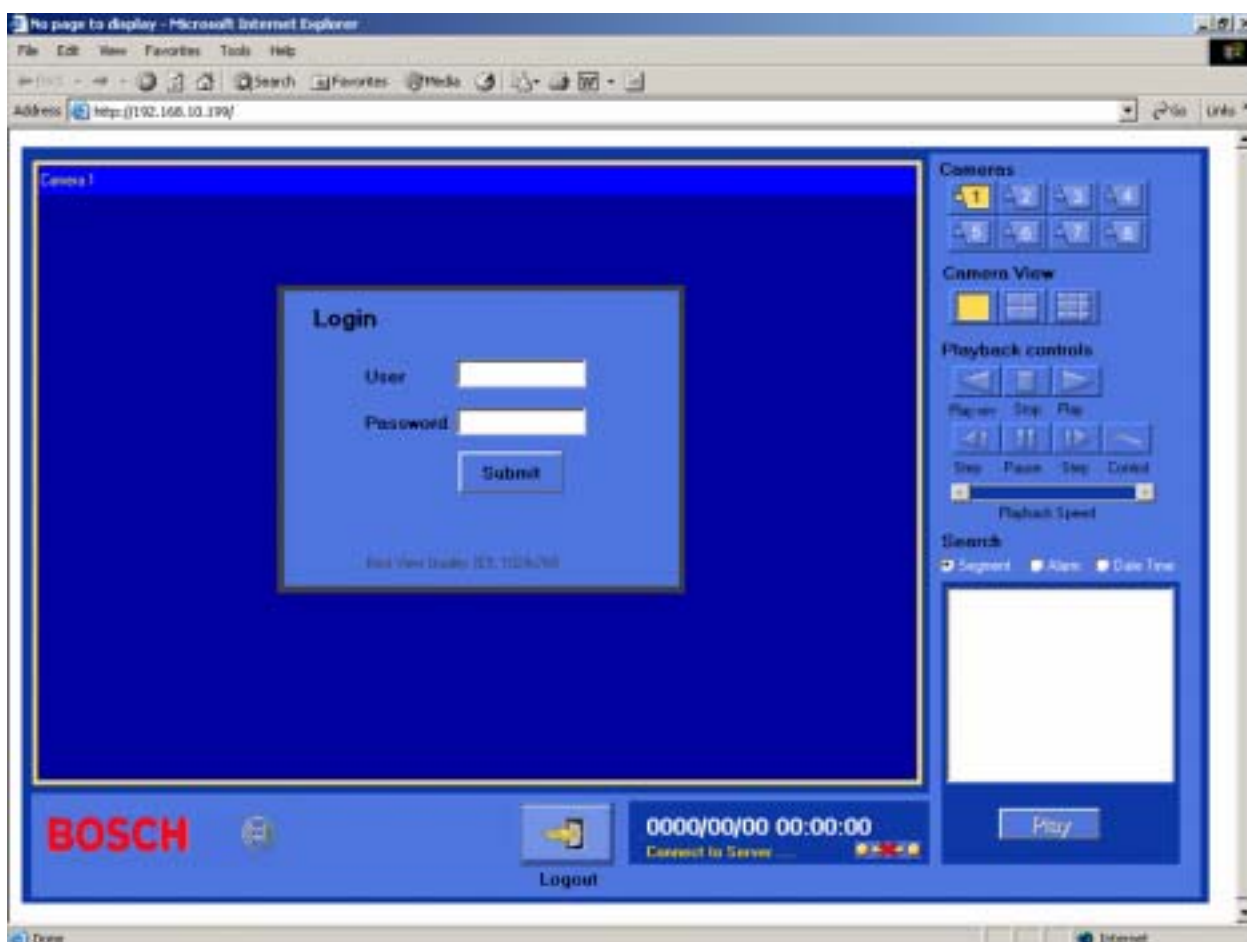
No page to display - Microsoft Internet Explorer

File Edit View Favorites Tools Help

Back Search Favorites Media

Address http://192.168.10.199/

Go Links

Camera 1

Login

User

Password

Submit

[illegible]

Cameras

1 2 3 4

5 6 7 8

Camera View

Playback controls

Play rev Stop Play

Step Pause Step Control

Playback Speed

Search

Segment Alarm Date Time

Play

BOSCH

Logout

0000/00/00 00:00:00

Connect to Server ....

Done

Internet